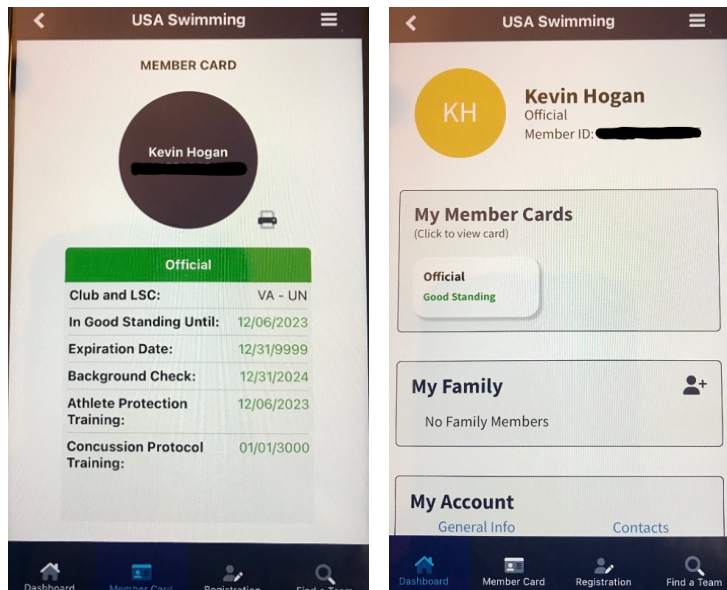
USA Swimming

MEMBER CARD

Kevin Hogan

Official

| Club and LSC: | VA - UN |
|---|---|
| In Good Standing Until: | 12/06/2023 |
| Expiration Date: | 12/31/9999 |
| Background Check: | 12/31/2024 |
| Athlete Protection Training: | 12/06/2023 |
| Concussion Protocol Training: | 01/01/3000 |

Dashboard Member Card Registration Find a Team

USA Swimming

KH

Kevin Hogan
Official
Member ID:

My Member Cards
(Click to view card)

Official
Good Standing

My Family

No Family Members

My Account
General Info Contacts

Dashboard Member Card Registration Find a Team